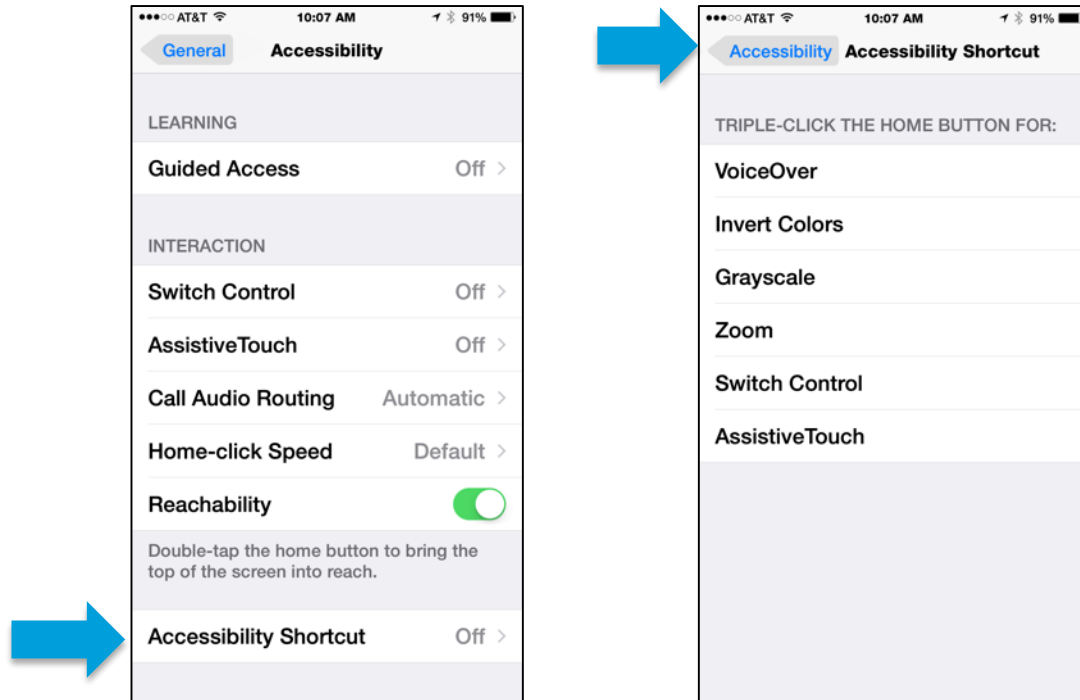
●●●○○ AT&T 10:07 AM 91%

General Accessibility

LEARNING

Guided Access Off

INTERACTION

Switch Control Off

AssistiveTouch Off

Call Audio Routing Automatic

Home-click Speed Default

Reachability

Double-tap the home button to bring the top of the screen into reach.

Accessibility Shortcut Off

●●●○○ AT&T 10:07 AM 91%

Accessibility Accessibility Shortcut

TRIPLE-CLICK THE HOME BUTTON FOR:

VoiceOver

Invert Colors

Grayscale

Zoom

Switch Control

AssistiveTouch